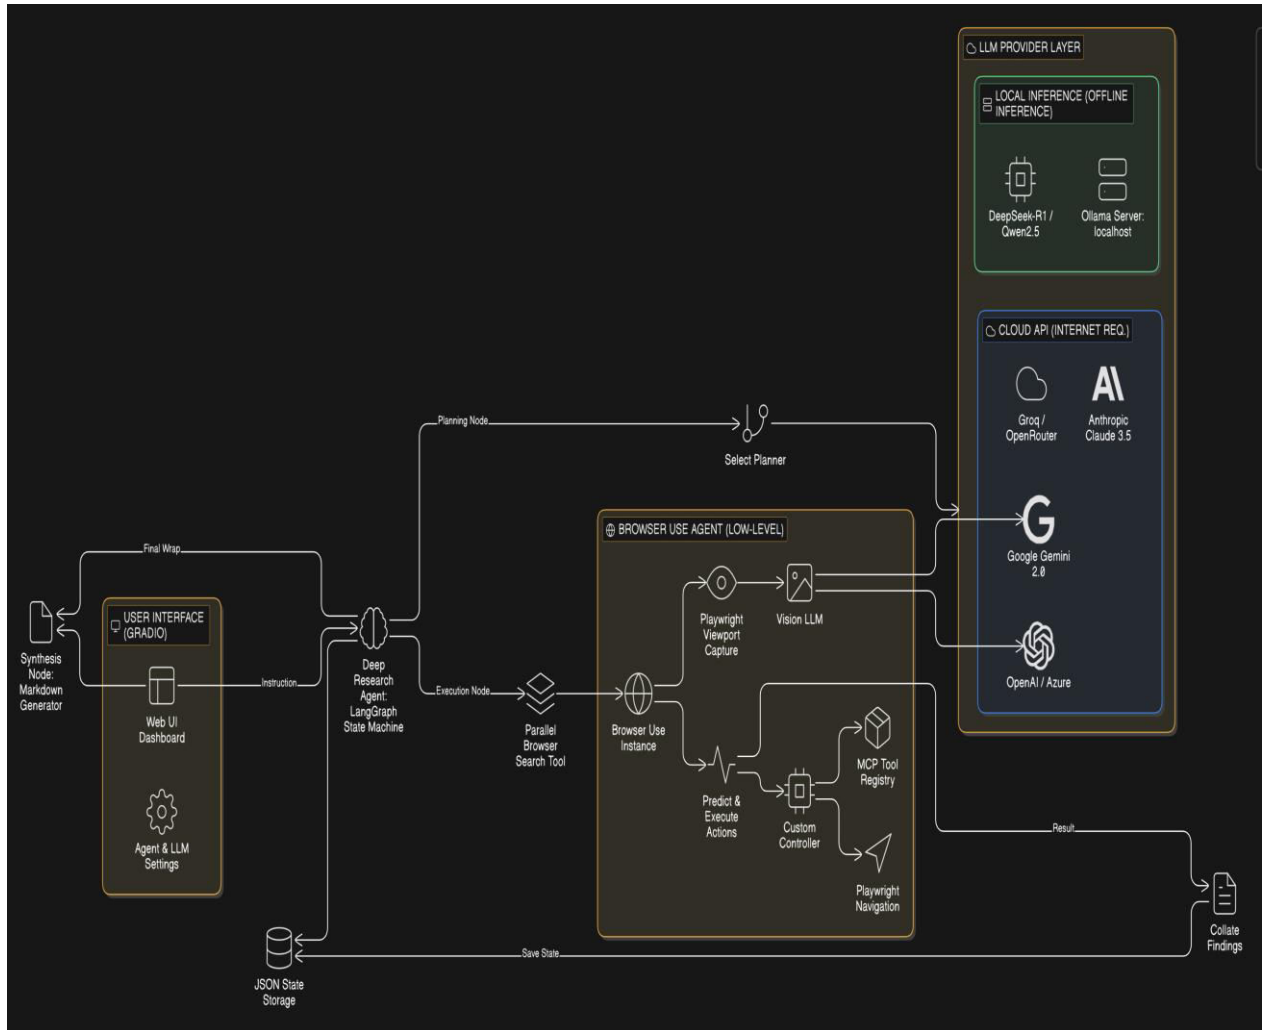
LLM PROVIDER LAYER

LOCAL INFERENCE (OFFLINE INFERENCE)

DeepSeek-R1 / Qwen2.5

Ollama Server: localhost

CLOUD API (INTERNET REQ.)

Groq / OpenRouter

Anthropic Claude 3.5

Google Gemini 2.0

OpenAI / Azure

Planning Node

Select Planner

BROWSER USE AGENT (LOW-LEVEL)

Final Wrap

USER INTERFACE (GRADIO)

Synthesis Node: Markdown Generator

Web UI Dashboard

Instruction

Deep Research Agent: LangGraph State Machine

Execution Node

Parallel Browser Search Tool

Browser Use Instance

Playwright Viewport Capture

Vision LLM

Predict & Execute Actions

Custom Controller

MCP Tool Registry

Playwright Navigation

Agent & LLM Settings

Result

Collate Findings

JSON State Storage

Save State